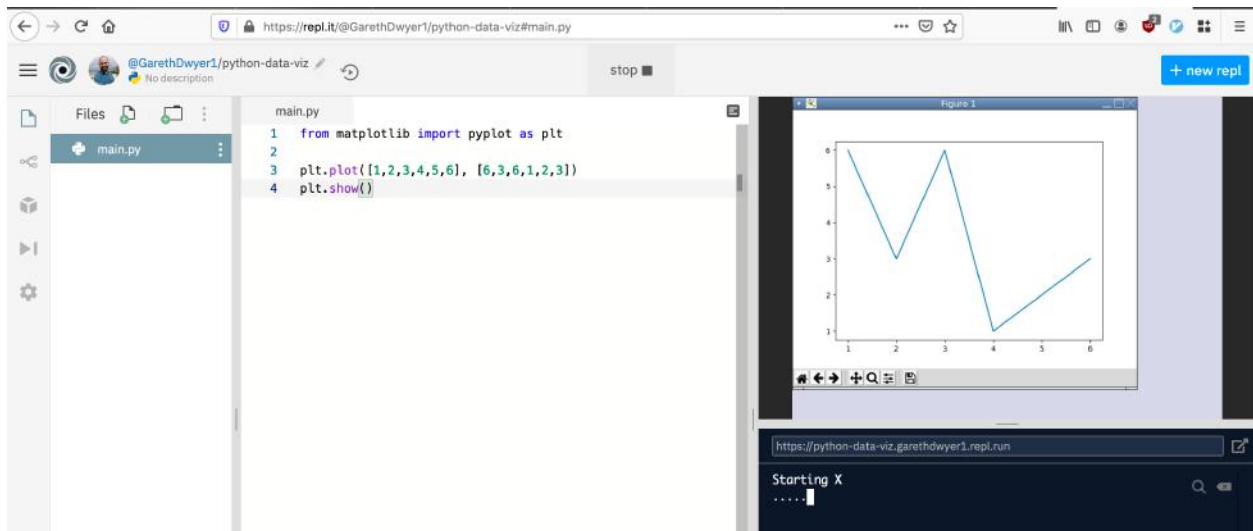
https://repl.it/@GarethDwyer1/python-data-viz#main.py

@GarethDwyer1/python-data-viz
No description

stop

+ new repl

Files

main.py

main.py

1 from matplotlib import pyplot as plt
2
3 plt.plot([1,2,3,4,5,6], [6,3,6,1,2,3])
4 plt.show()

Figure 1

6
5
4
3
2
1

1 2 3 4 5 6

https://python-data-viz.garethdwyer1.repl.run

Starting X
.....